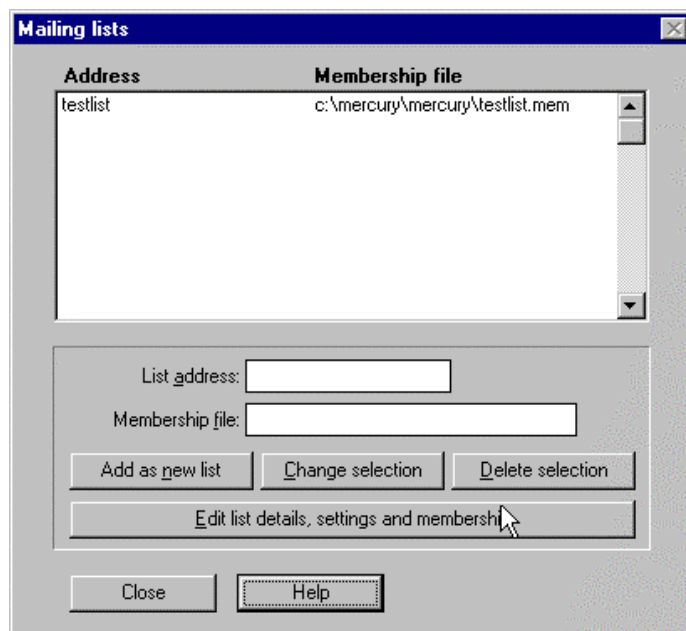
Mailing lists

| Address | Membership file |
|---|---|
| testlist | c:\mercury\mercury\testlist.mem |

List address:

Membership file:

Add as new list

Change selection

Delete selection

Edit list details, settings and membersh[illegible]

Close

Help